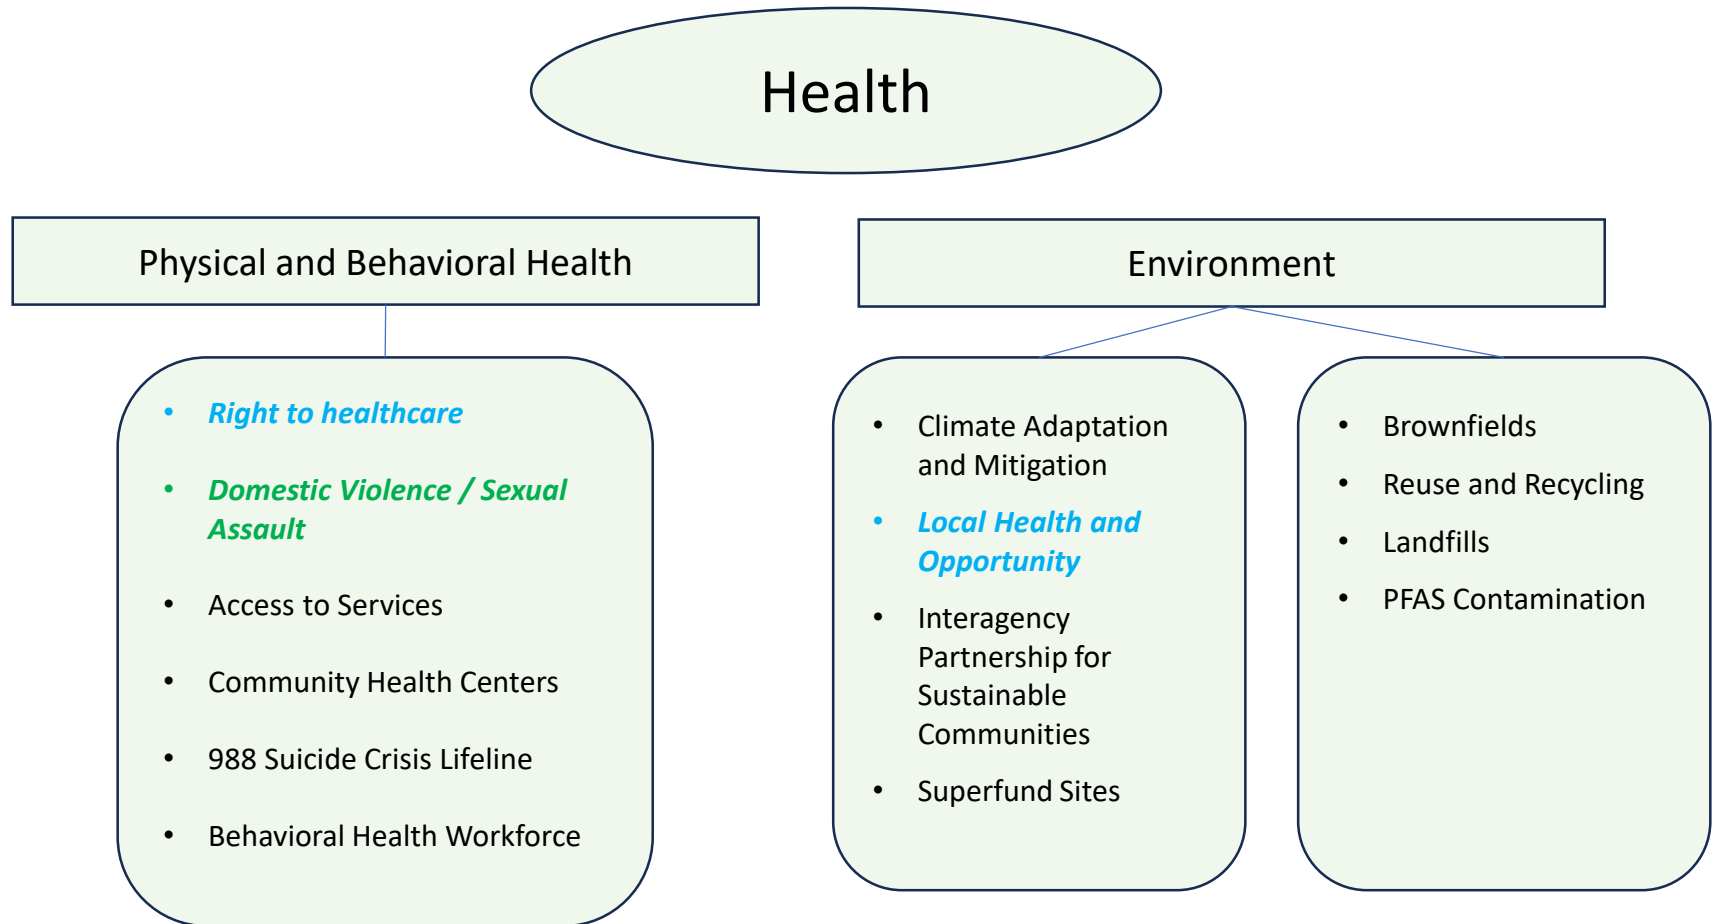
Health

Physical and Behavioral Health

- Right to healthcare
- Domestic Violence / Sexual Assault
- Access to Services
- Community Health Centers
- 988 Suicide Crisis Lifeline
- Behavioral Health Workforce

Environment

- Climate Adaptation and Mitigation
- Local Health and Opportunity
- Interagency Partnership for Sustainable Communities
- Superfund Sites

- Brownfields
- Reuse and Recycling
- Landfills
- PFAS Contamination